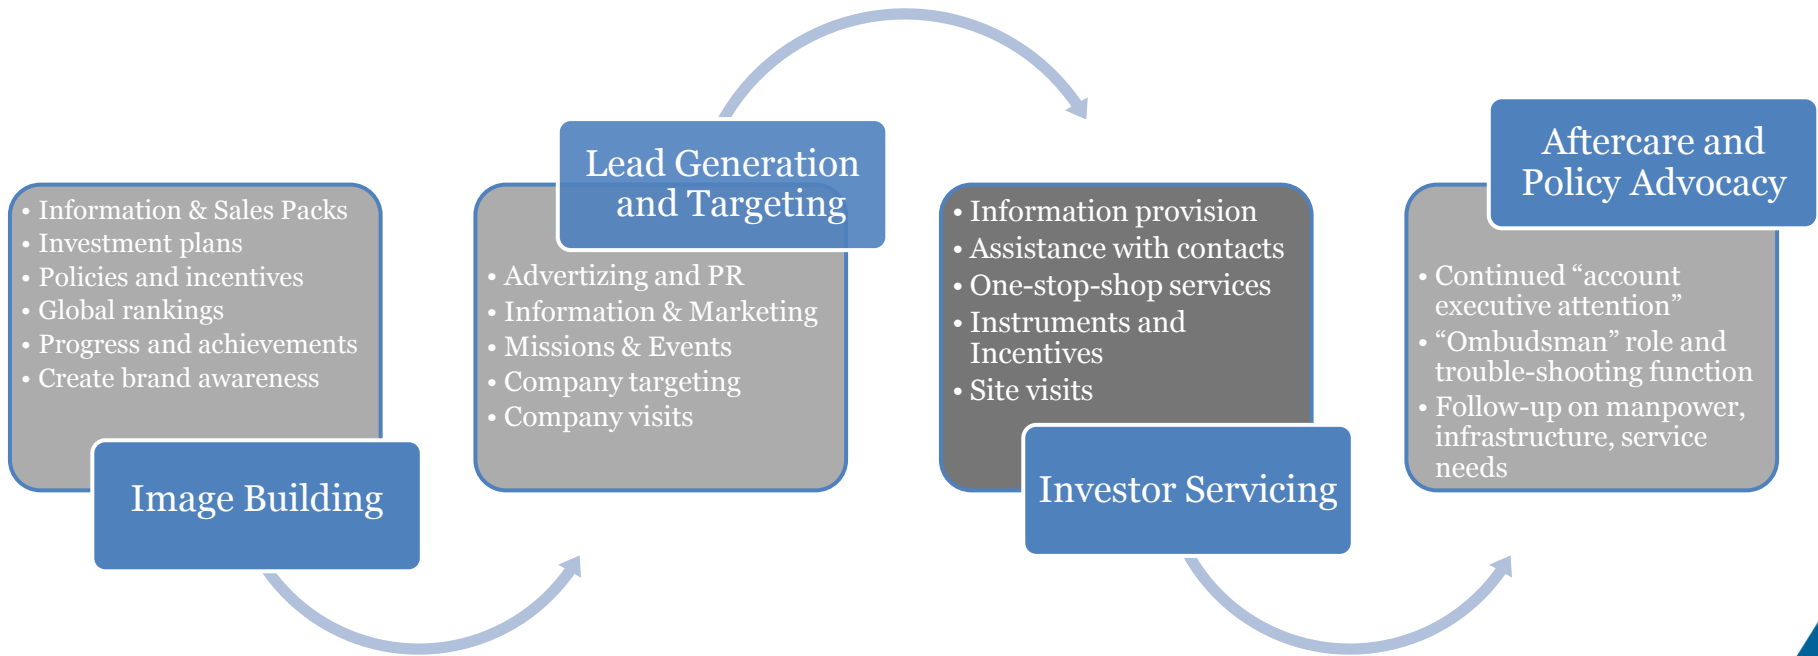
• Information & Sales Packs
• Investment plans
• Policies and incentives
• Global rankings
• Progress and achievements
• Create brand awareness

Image Building

Lead Generation and Targeting

• Advertizing and PR
• Information & Marketing
• Missions & Events
• Company targeting
• Company visits

• Information provision
• Assistance with contacts
• One-stop-shop services
• Instruments and Incentives
• Site visits

Investor Servicing

Aftercare and Policy Advocacy

• Continued “account executive attention”
• “Ombudsman” role and trouble-shooting function
• Follow-up on manpower, infrastructure, service needs